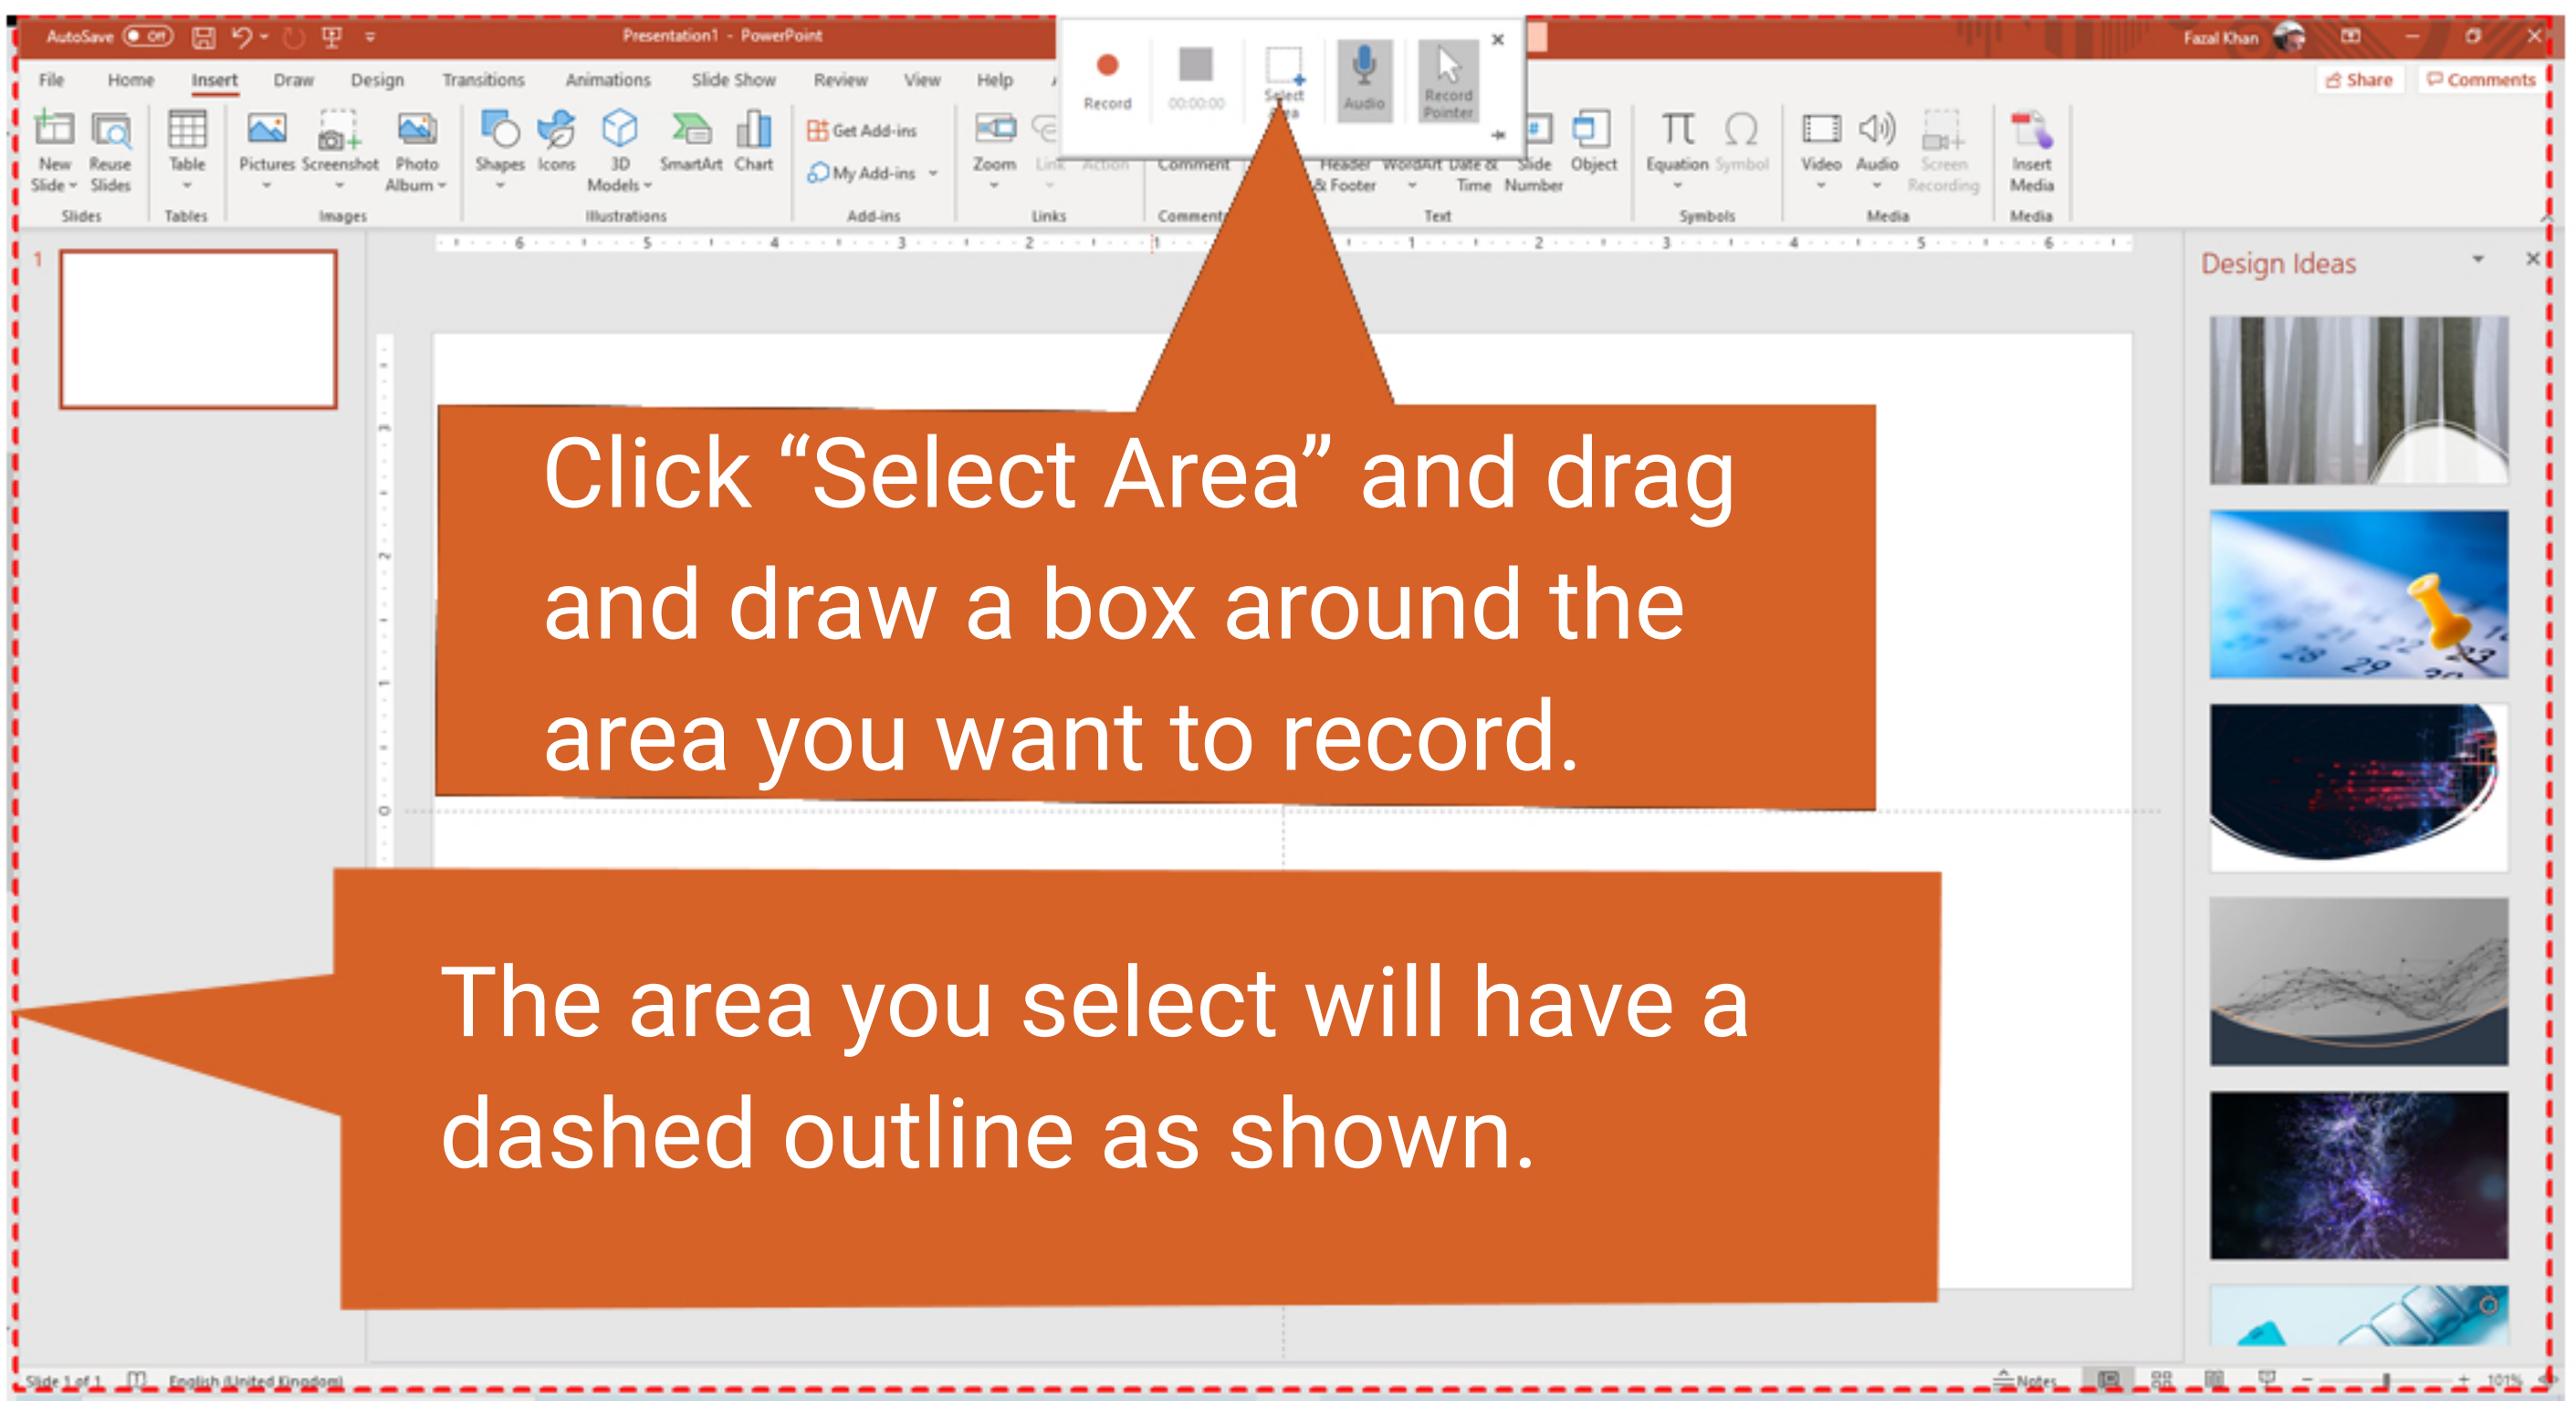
AutoSave Off Presentation1 - PowerPoint Fazal Khan

Record 00:00:00 Select Area Audio Record Pointer

File Home Insert Draw Design Transitions Animations Slide Show Review View Help

Share Comments

New Slide Reuse Slides Table Pictures Screenshot Photo Album Shapes Icons 3D Models SmartArt Chart Get Add-ins My Add-ins Zoom Link Action Comment Header & Footer WordArt Date & Time Slide Number Object Equation Symbol Video Audio Screen Recording Insert Media

Slides Tables Images Illustrations Add-ins Links Comments Text Symbols Media Media

1

Design Ideas

Click “Select Area” and drag and draw a box around the area you want to record.

The area you select will have a dashed outline as shown.

Slide 1 of 1 English (United Kingdom) Notes 101%